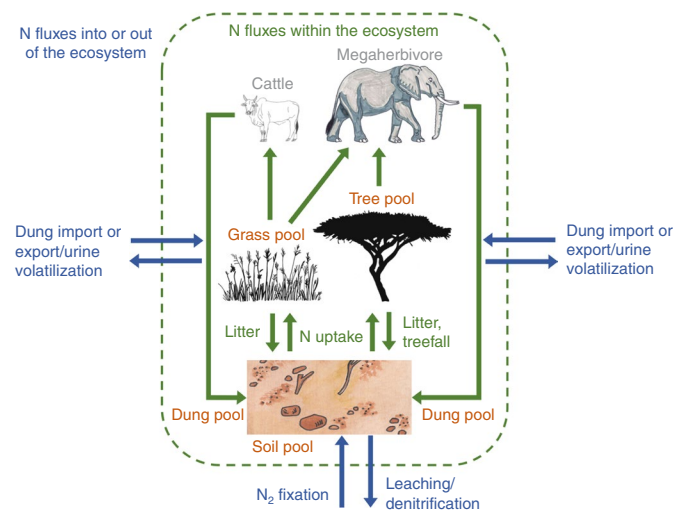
N fluxes into or out of the ecosystem

N fluxes within the ecosystem

Cattle

Megaherbivore

Tree pool

Grass pool

Dung import or export/urine volatilization

Dung import or export/urine volatilization

Litter

N uptake

Litter, treefall

Dung pool

Dung pool

Soil pool

$N_2$ fixation

Leaching/ denitrification